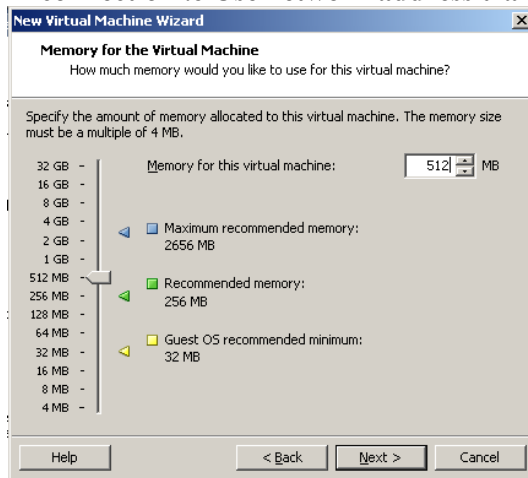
New Virtual Machine Wizard

Memory for the Virtual Machine

How much memory would you like to use for this virtual machine?

Specify the amount of memory allocated to this virtual machine. The memory size must be a multiple of 4 MB.

32 GB
16 GB
8 GB
4 GB
2 GB
1 GB
512 MB
256 MB
128 MB
64 MB
32 MB
16 MB
8 MB
4 MB

Memory for this virtual machine: 512 MB

Maximum recommended memory: 2656 MB

Recommended memory: 256 MB

Guest OS recommended minimum: 32 MB

Help

< Back

Next >

Cancel